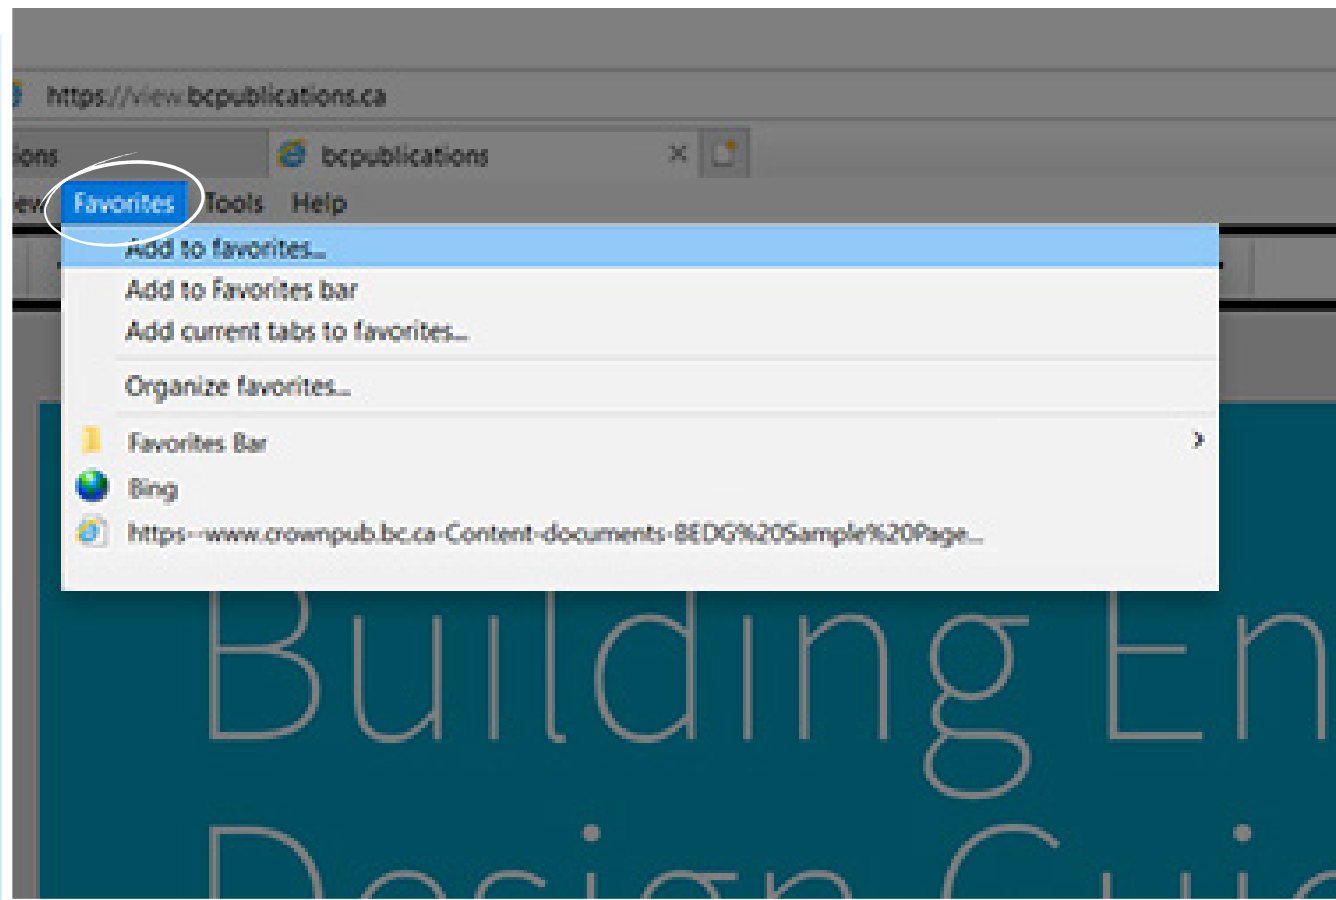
https://view.bcpublications.ca

ions

bcpublications

ew Favorites Tools Help

Add to favorites...

Add to Favorites bar

Add current tabs to favorites...

Organize favorites...

Favorites Bar

Bing

https--www.crownpub.bc.ca-Content-documents-BEDG%20Sample%20Page...

Building En

Design Guic